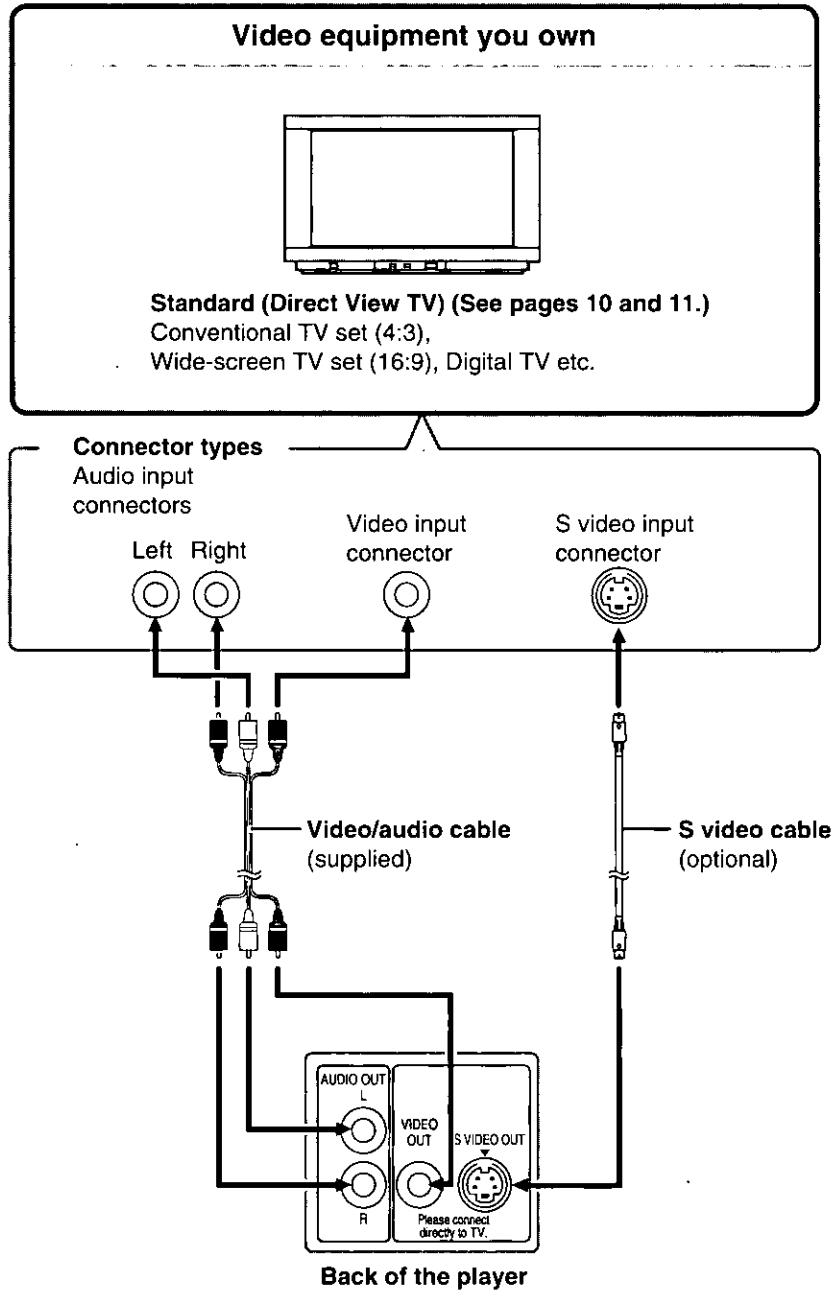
Video equipment you own

Standard (Direct View TV) (See pages 10 and 11.)
Conventional TV set (4:3),
Wide-screen TV set (16:9), Digital TV etc.

Connector types
Audio input connectors
Left Right
Video input connector
S video input connector

Video/audio cable (supplied)

S video cable (optional)

AUDIO OUT
L
R
VIDEO OUT
S VIDEO OUT
Please connect directly to TV.

Back of the player